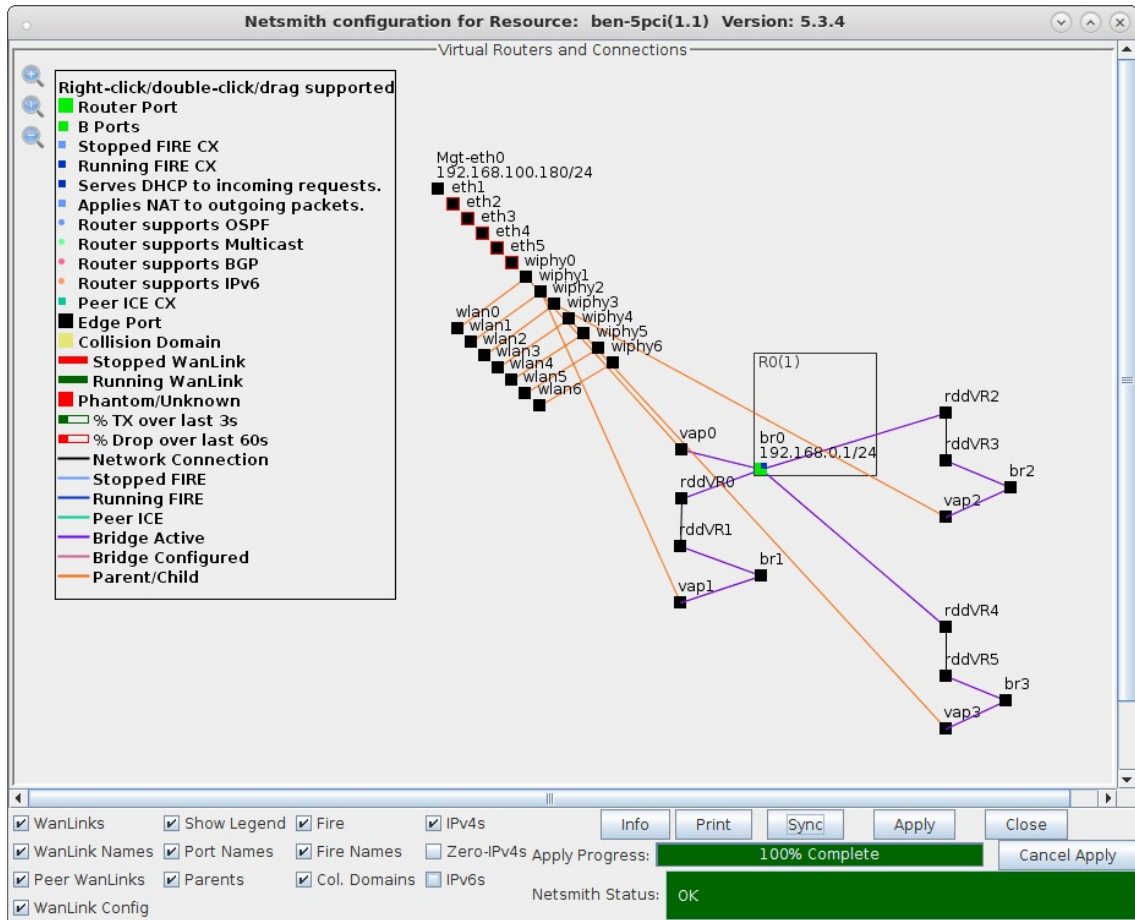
Netsmith configuration for Resource: ben-5pci(1.1) Version: 5.3.4

Virtual Routers and Connections

Right-click/double-click/drag supported
Router Port
B Ports
Stopped FIRE CX
Running FIRE CX
Serves DHCP to incoming requests.
Applies NAT to outgoing packets.
Router supports OSPF
Router supports Multicast
Router supports BGP
Router supports IPv6
Peer ICE CX
Edge Port
Collision Domain
Stopped WanLink
Running WanLink
Phantom/Unknown
% TX over last 3s
% Drop over last 60s
Network Connection
Stopped FIRE
Running FIRE
Peer ICE
Bridge Active
Bridge Configured
Parent/Child

Mgt-eth0
192.168.100.180/24
eth1
eth2
eth3
eth4
eth5
wiphy0
wiphy1
wiphy2
wiphy3
wiphy4
wiphy5
wiphy6
wlan0
wlan1
wlan2
wlan3
wlan4
wlan5
wlan6
R0(1)
br0
192.168.0.1/24
vap0
rddVR0
rddVR1
br1
vap1
rddVR2
rddVR3
br2
vap2
rddVR4
rddVR5
br3
vap3

WanLinks
Show Legend
Fire
IPv4s
Info
Print
Sync
Apply
Close
WanLink Names
Port Names
Fire Names
Zero-IPv4s
Apply Progress:
100% Complete
Cancel Apply
Peer WanLinks
Parents
Col. Domains
IPv6s
Netsmith Status:
OK
WanLink Config